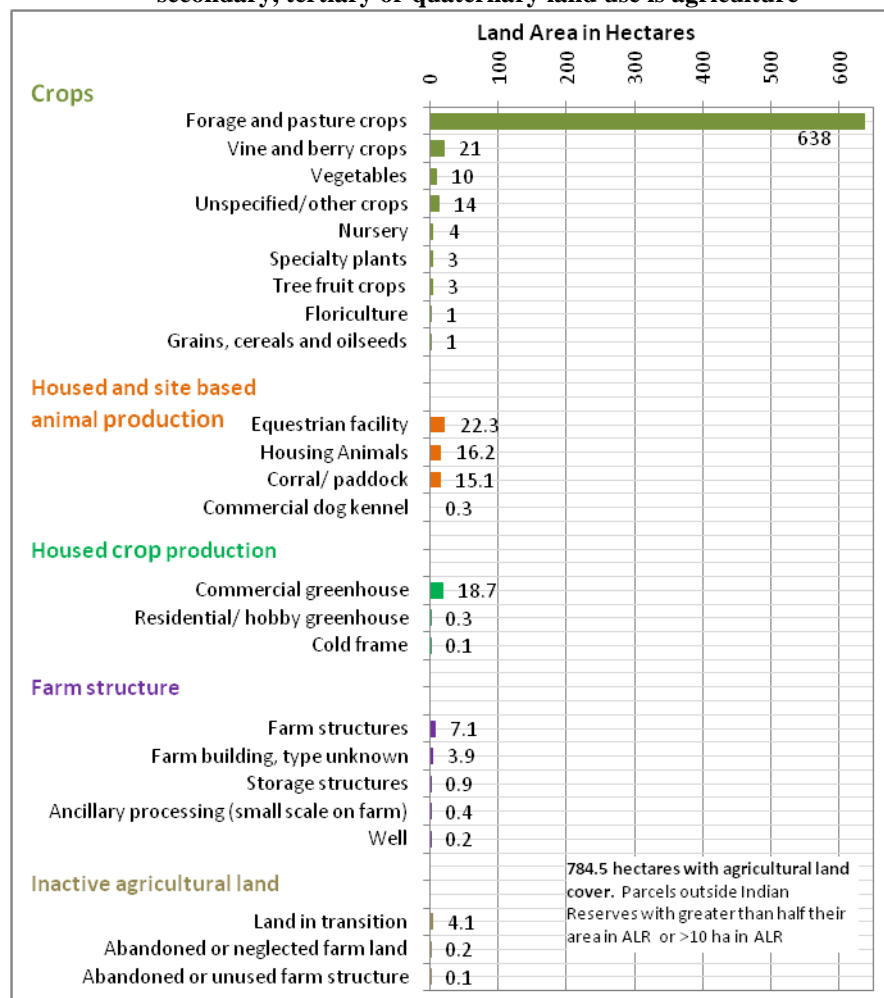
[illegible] secondary, tertiary or quaternary land use is agriculture

Land Area in Hectares

0 100 200 300 400 500 600

Crops

Forage and pasture crops 638
Vine and berry crops 21
Vegetables 10
Unspecified/other crops 14
Nursery 4
Specialty plants 3
Tree fruit crops 3
Floriculture 1
Grains, cereals and oilseeds 1

Housed and site based animal production

Equestrian facility 22.3
Housing Animals 16.2
Corral/ paddock 15.1
Commercial dog kennel 0.3

Housed crop production

Commercial greenhouse 18.7
Residential/ hobby greenhouse 0.3
Cold frame 0.1

Farm structure

Farm structures 7.1
Farm building, type unknown 3.9
Storage structures 0.9
Ancillary processing (small scale on farm) 0.4
Well 0.2

Inactive agricultural land

Land in transition 4.1
Abandoned or neglected farm land 0.2
Abandoned or unused farm structure 0.1

784.5 hectares with agricultural land cover. Parcels outside Indian Reserves with greater than half their area in ALR or >10 ha in ALR